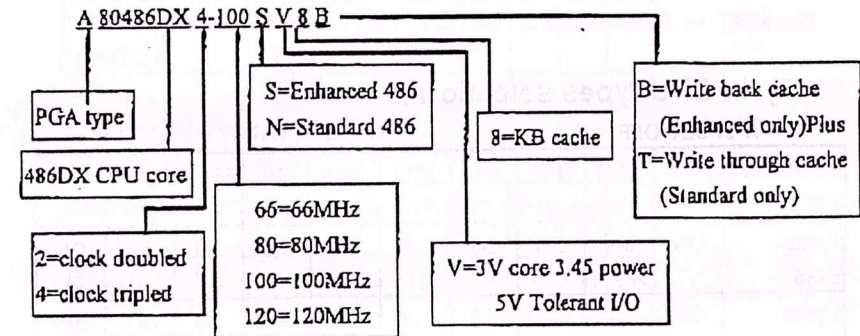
A 80486DX 4-100 S V 8 B

PGA type

486DX CPU core

2=clock doubled
4=clock tripled

66=66MHz
80=80MHz
100=100MHz
120=120MHz

S=Enhanced 486
N=Standard 486

V=3V core 3.45 power
5V Tolerant I/O

8=KB cache

B=Write back cache
(Enhanced only)Plus
T=Write through cache
(Standard only)